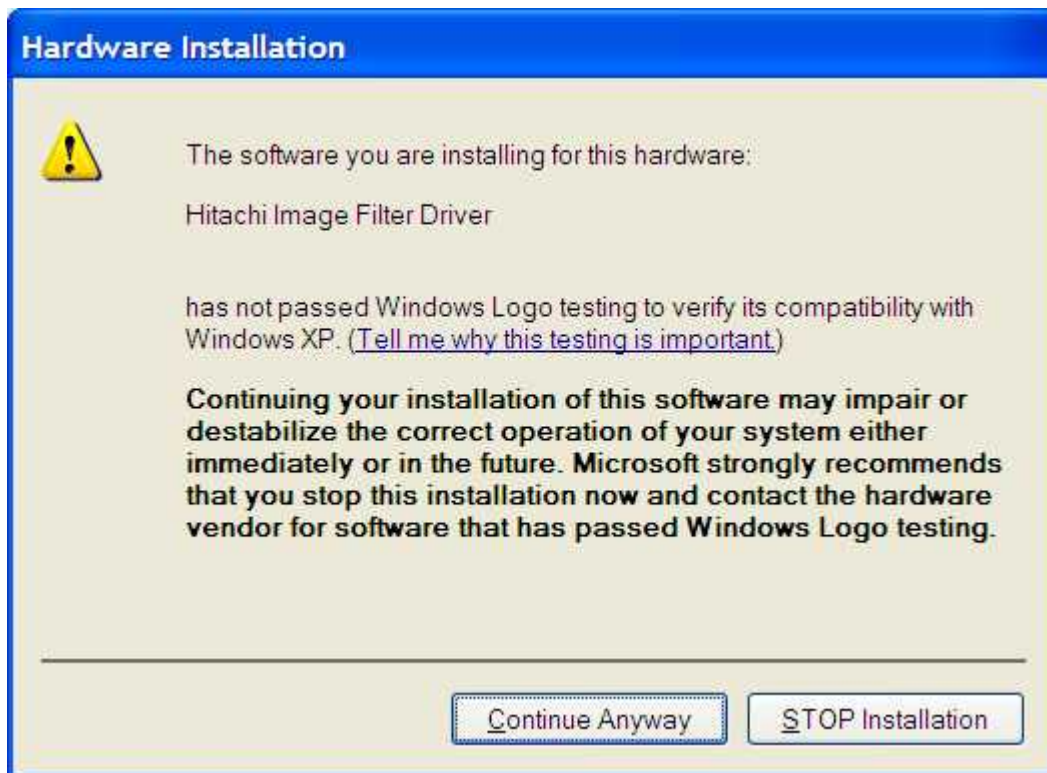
Hardware Installation

The software you are installing for this hardware:

Hitachi Image Filter Driver

has not passed Windows Logo testing to verify its compatibility with Windows XP. (Tell me why this testing is important.)

Continuing your installation of this software may impair or destabilize the correct operation of your system either immediately or in the future. Microsoft strongly recommends that you stop this installation now and contact the hardware vendor for software that has passed Windows Logo testing.

Continue Anyway

STOP Installation